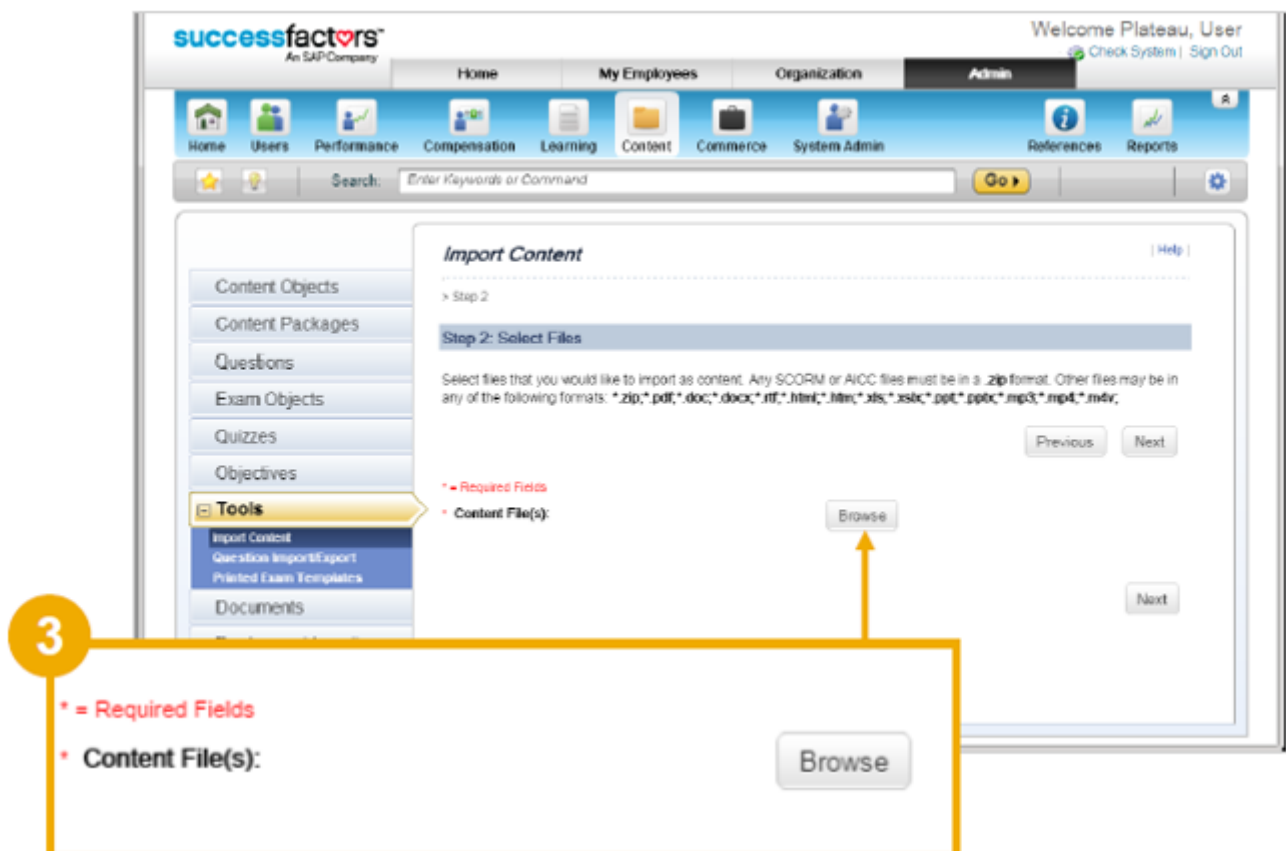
successfactors™
An SAP Company

Welcome Plateau, User
Check System | Sign Out

Home | My Employees | Organization | Admin

Home | Users | Performance | Compensation | Learning | Content | Commerce | System Admin | References | Reports

Search: Enter Keywords or Command | Go

Content Objects
Content Packages
Questions
Exam Objects
Quizzes
Objectives
Tools
Import Content
Question Import/Export
Printed Exam Templates
Documents

Import Content
| Help |

> Step 2

Step 2: Select Files

Select files that you would like to import as content. Any SCORM or AICC files must be in a .zip format. Other files may be in any of the following formats: *.zip;*.pdf;*.doc;*.docx;*.rtf;*.html;*.htm;*.xls;*.xslx;*.ppt;*.pptx;*.mp3;*.mp4;*.m4v;

Previous | Next

* = Required Fields
* Content File(s): Browse

Next

3

* = Required Fields
* Content File(s): Browse